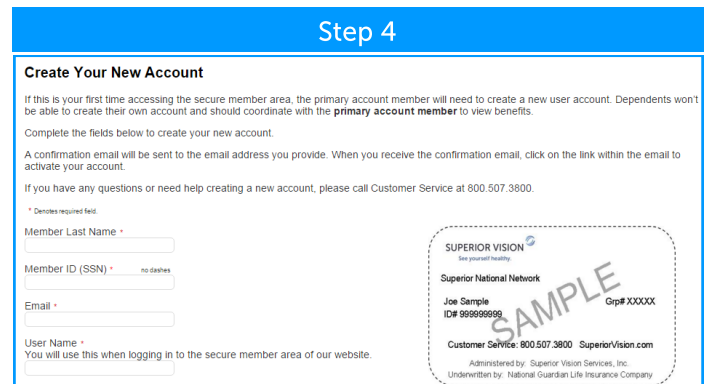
Step 4

Create Your New Account

If this is your first time accessing the secure member area, the primary account member will need to create a new user account. Dependents won't be able to create their own account and should coordinate with the **primary account member** to view benefits.

Complete the fields below to create your new account.

A confirmation email will be sent to the email address you provide. When you receive the confirmation email, click on the link within the email to activate your account.

If you have any questions or need help creating a new account, please call Customer Service at 800.507.3800.

* Denotes required field.

Member Last Name *

Member ID (SSN) * no dashes

Email *

User Name *
You will use this when logging in to the secure member area of our website.

SUPERIOR VISION
See yourself healthy.

Superior National Network

Joe Sample Grp# XXXXX
ID# 999999999

SAMPLE

Customer Service: 800.507.3800 SuperiorVision.com

Administered by: Superior Vision Services, Inc.
Underwritten by: National Guardian Life Insurance Company